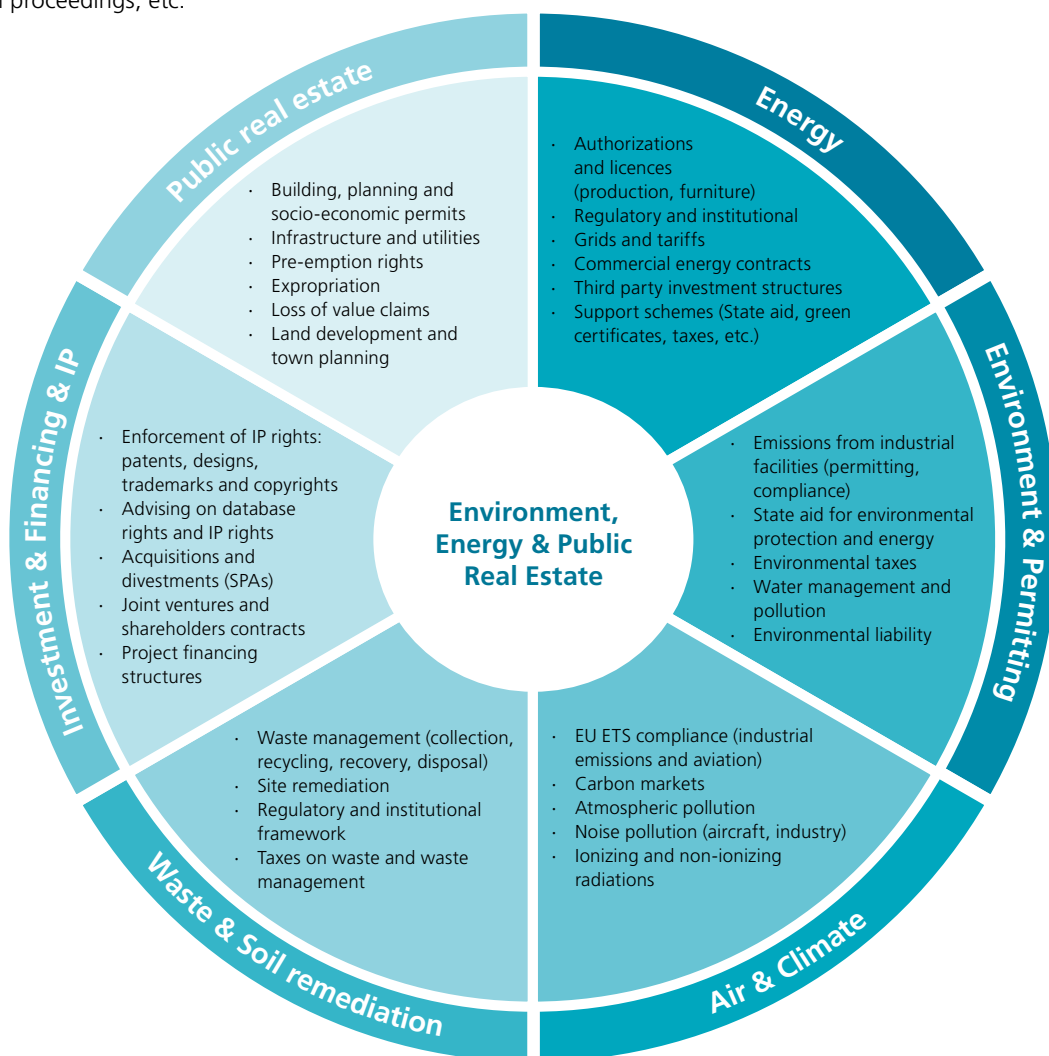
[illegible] proceedings, etc.

Public real estate

· Building, planning and socio-economic permits
· Infrastructure and utilities
· Pre-emption rights
· Expropriation
· Loss of value claims
· Land development and town planning

Energy

· Authorizations and licences (production, furniture)
· Regulatory and institutional
· Grids and tariffs
· Commercial energy contracts
· Third party investment structures
· Support schemes (State aid, green certificates, taxes, etc.)

Environment & Permitting

· Emissions from industrial facilities (permitting, compliance)
· State aid for environmental protection and energy
· Environmental taxes
· Water management and pollution
· Environmental liability

Air & Climate

· EU ETS compliance (industrial emissions and aviation)
· Carbon markets
· Atmospheric pollution
· Noise pollution (aircraft, industry)
· Ionizing and non-ionizing radiations

Waste & Soil remediation

· Waste management (collection, recycling, recovery, disposal)
· Site remediation
· Regulatory and institutional framework
· Taxes on waste and waste management

Investment & Financing & IP

· Enforcement of IP rights: patents, designs, trademarks and copyrights
· Advising on database rights and IP rights
· Acquisitions and divestments (SPAs)
· Joint ventures and shareholders contracts
· Project financing structures

Environment, Energy & Public Real Estate